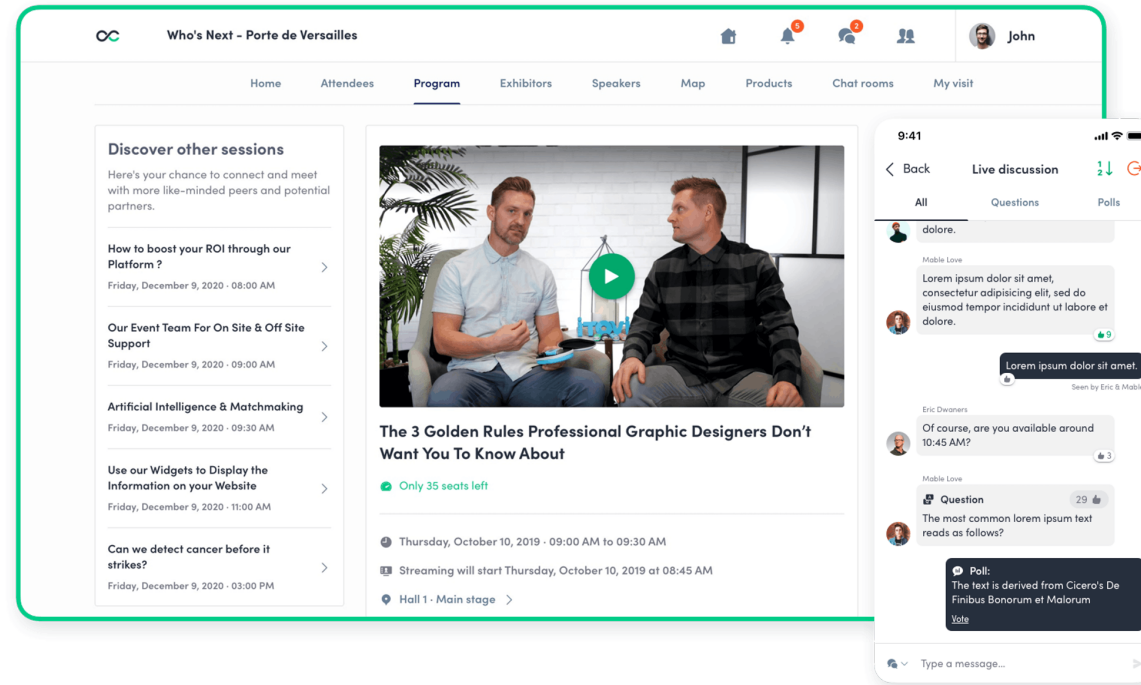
Who's Next - Porte de Versailles

5 2

John

Home Attendees Program Exhibitors Speakers Map Products Chat rooms My visit

Discover other sessions

Here's your chance to connect and meet with more like-minded peers and potential partners.

How to boost your ROI through our Platform ?
Friday, December 9, 2020 · 08:00 AM

Our Event Team For On Site & Off Site Support
Friday, December 9, 2020 · 09:00 AM

Artificial Intelligence & Matchmaking
Friday, December 9, 2020 · 09:30 AM

Use our Widgets to Display the Information on your Website
Friday, December 9, 2020 · 11:00 AM

Can we detect cancer before it strikes?
Friday, December 9, 2020 · 03:00 PM

The 3 Golden Rules Professional Graphic Designers Don't Want You To Know About

Only 35 seats left

Thursday, October 10, 2019 · 09:00 AM to 09:30 AM

Streaming will start Thursday, October 10, 2019 at 08:45 AM

Hall 1 · Main stage

9:41

Back Live discussion

All Questions Polls

dolore.

Mable Love
Lorem ipsum dolor sit amet, consectetur adipisicing elit, sed do eiusmod tempor incididunt ut labore et dolore.
9

Lorem ipsum dolor sit amet.
Seen by Eric & Mabl

Eric Dwaners
Of course, are you available around 10:45 AM?
3

Mable Love
Question 29
The most common lorem ipsum text reads as follows?

Poll:
The text is derived from Cicero's De Finibus Bonorum et Malorum
Vote

Type a message...